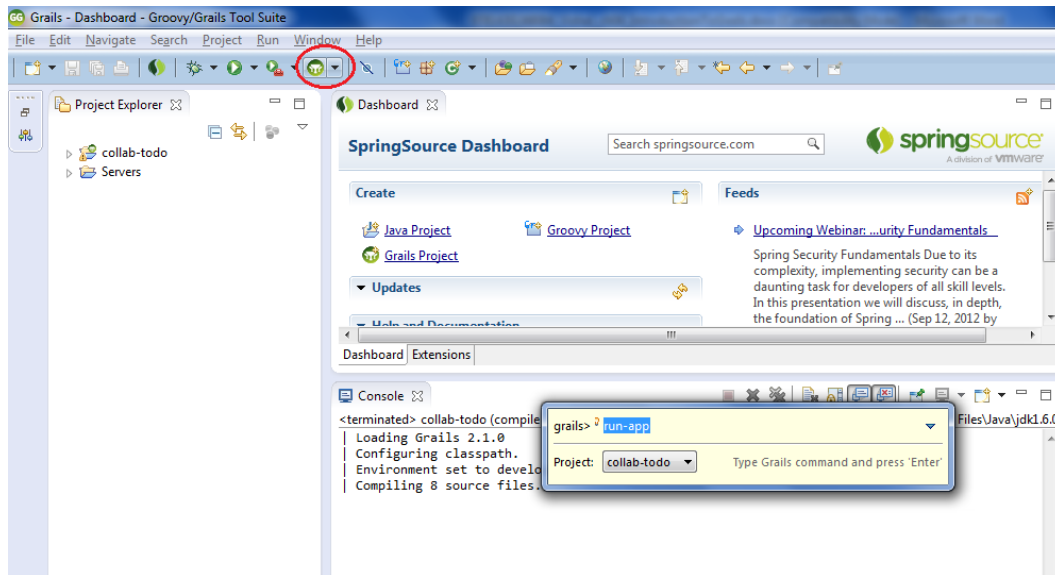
Grails - Dashboard - Groovy/Grails Tool Suite

File Edit Navigate Search Project Run Window Help

Project Explorer

collab-todo
Servers

Dashboard

SpringSource Dashboard

Search springsource.com

springsource
A division of vmware

Create

Java Project
Groovy Project
Grails Project

Updates

Help and Documentation

Feeds

Upcoming Webinar: ...urity Fundamentals

Spring Security Fundamentals Due to its complexity, implementing security can be a daunting task for developers of all skill levels. In this presentation we will discuss, in depth, the foundation of Spring ... (Sep 12, 2012 by

Dashboard Extensions

Console

<terminated> collab-todo (compile
| Loading Grails 2.1.0
| Configuring classpath.
| Environment set to develo
| Compiling 8 source files.

Files\Java\jdk1.6.0

grails> run-app

Project: collab-todo

Type Grails command and press 'Enter'